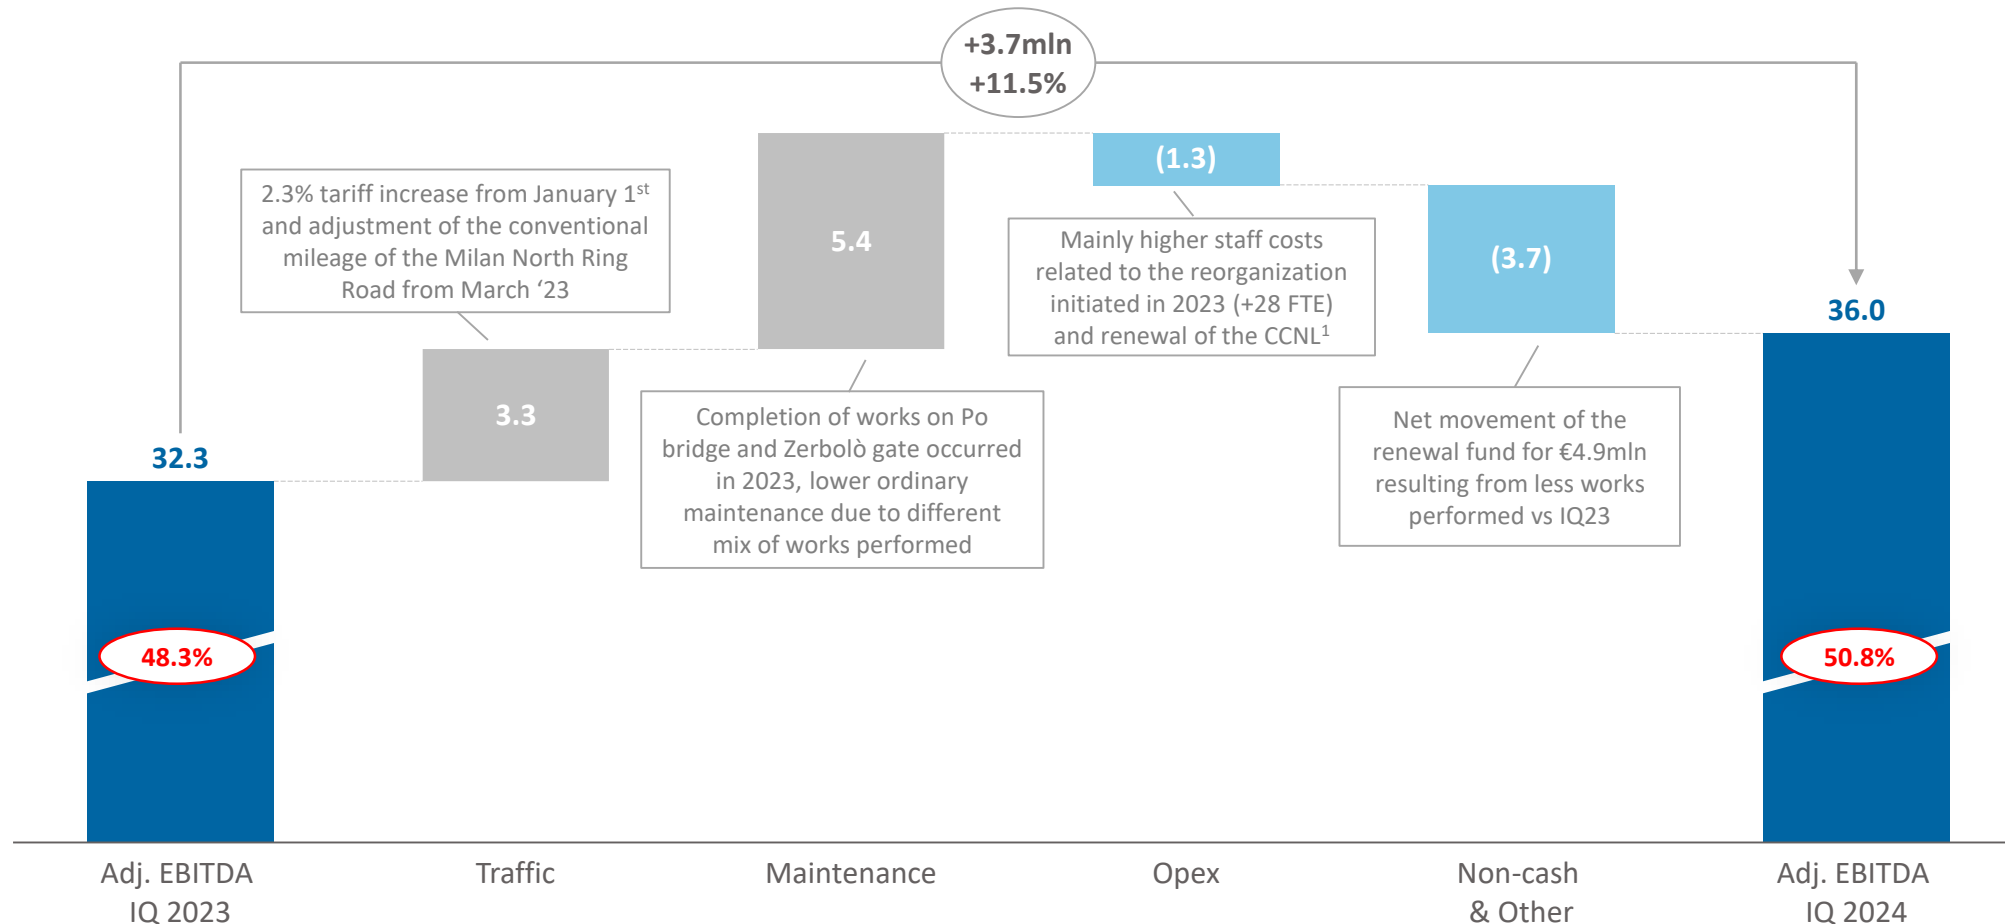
+3.7mln
+11.5%

2.3% tariff increase from January 1$^{st}$ and adjustment of the conventional mileage of the Milan North Ring Road from March '23

5.4

(1.3)

Mainly higher staff costs related to the reorganization initiated in 2023 (+28 FTE) and renewal of the CCNL$^{1}$

(3.7)

36.0

3.3

Completion of works on Po bridge and Zerbolò gate occurred in 2023, lower ordinary maintenance due to different mix of works performed

Net movement of the renewal fund for €4.9mln resulting from less works performed vs IQ23

32.3

48.3%

50.8%

Adj. EBITDA IQ 2023

Traffic

Maintenance

Opex

Non-cash & Other

Adj. EBITDA IQ 2024